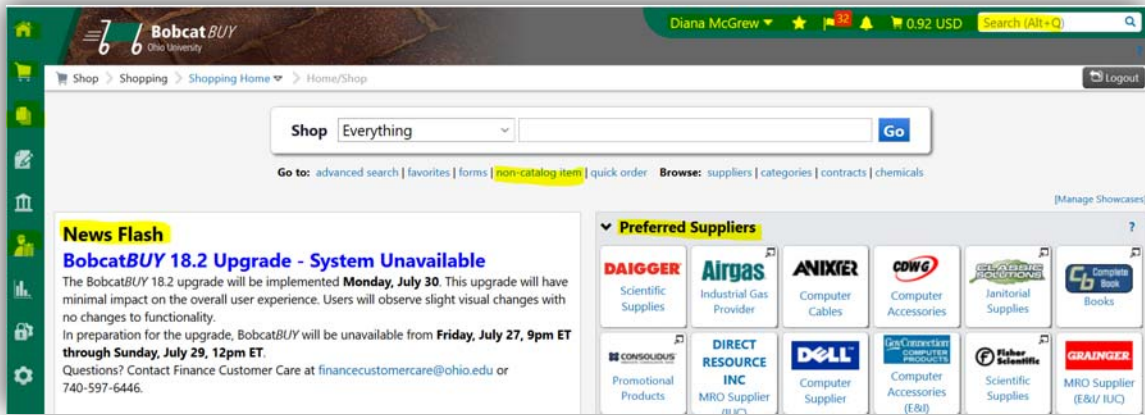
Bobcat BUY
Ohio University

Diana McGrew ▾ 32 0.92 USD Search (Alt+Q)

Shop > Shopping > Shopping Home ▾ > Home/Shop

Logout

Shop Everything Go

Go to: advanced search | favorites | forms | non-catalog item | quick order Browse: suppliers | categories | contracts | chemicals

[Manage Showcases]

News Flash

Bobcat*BUY* 18.2 Upgrade - System Unavailable

The Bobcat*BUY* 18.2 upgrade will be implemented **Monday, July 30**. This upgrade will have minimal impact on the overall user experience. Users will observe slight visual changes with no changes to functionality.

In preparation for the upgrade, Bobcat*BUY* will be unavailable from **Friday, July 27, 9pm ET through Sunday, July 29, 12pm ET**.

Questions? Contact Finance Customer Care at financecustomercare@ohio.edu or 740-597-6446.

Preferred Suppliers ?

| DAIGGER Scientific Supplies | Airgas Industrial Gas Provider | ANIXTER Computer Cables | CDW G Computer Accessories | CLASSIC SOLUTIONS Janitorial Supplies | Complete Book Books |
|---|---|---|---|---|---|
| CONSOLIDUS Promotional Products | DIRECT RESOURCE INC MRO Supplier (IUC) | DELL Computer Supplier | GovConnection COMPUTER PRODUCTS Computer Accessories (E&I) | Fisher Scientific Scientific Supplies | GRAINGER MRO Supplier (E&I/ IUC) |